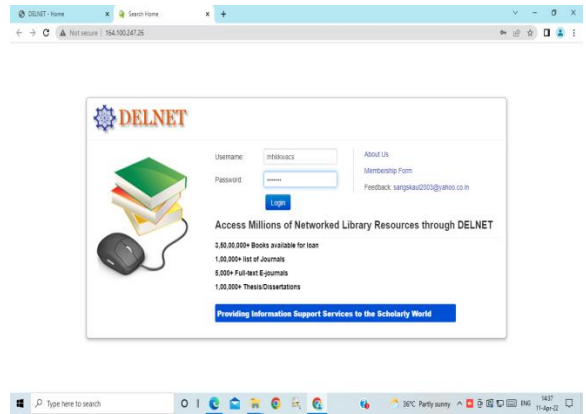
DELNET - Home
Search Home
Not secure | 164.100.247.26

DELNET

Username: mhikwacs
Password: •••••••
Login

About Us
Membership Form
Feedback: sangskaul2003@yahoo.co.in

Access Millions of Networked Library Resources through DELNET

3,50,00,000+ Books available for loan
1,00,000+ list of Journals
5,000+ Full-text E-journals
1,00,000+ Thesis/Dissertations

Providing Information Support Services to the Scholarly World

Type here to search
36°C Partly sunny
ENG
14:37
11-Apr-22